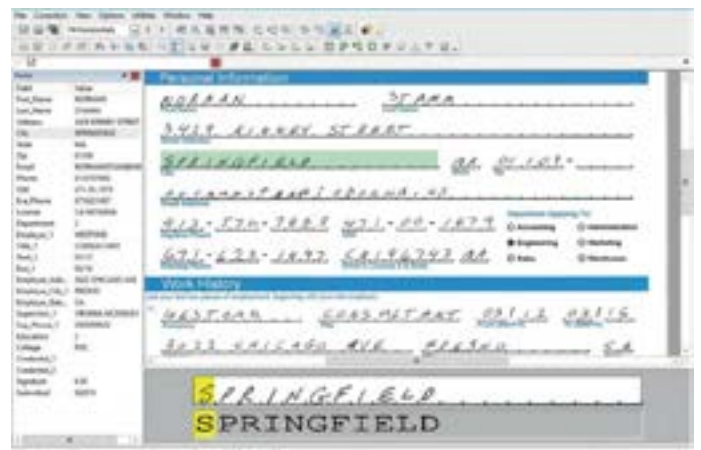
File Correction View Options Utilities Window Help

Personal Information

NORMAN STAMA

3919 KIDNEY STREET

SPRINGFIELD MA 01107

413-534-7883 971-00-1879

Department Applying For

Accounting
Administration
Engineering
Marketing
Sales
Warehouse

Work History

WESTCOR CONSULTANT 03/12 08/15

8033 CHICAGO AVE FRESNO CA

SPRINGFIELD

SPRINGFIELD

| Field | Value |
|---|---|
| First_Name | NORMAN |
| Last_Name | STAMA |
| Address | 3919 KIDNEY STREET |
| City | SPRINGFIELD |
| State | MA |
| Zip | 01107 |